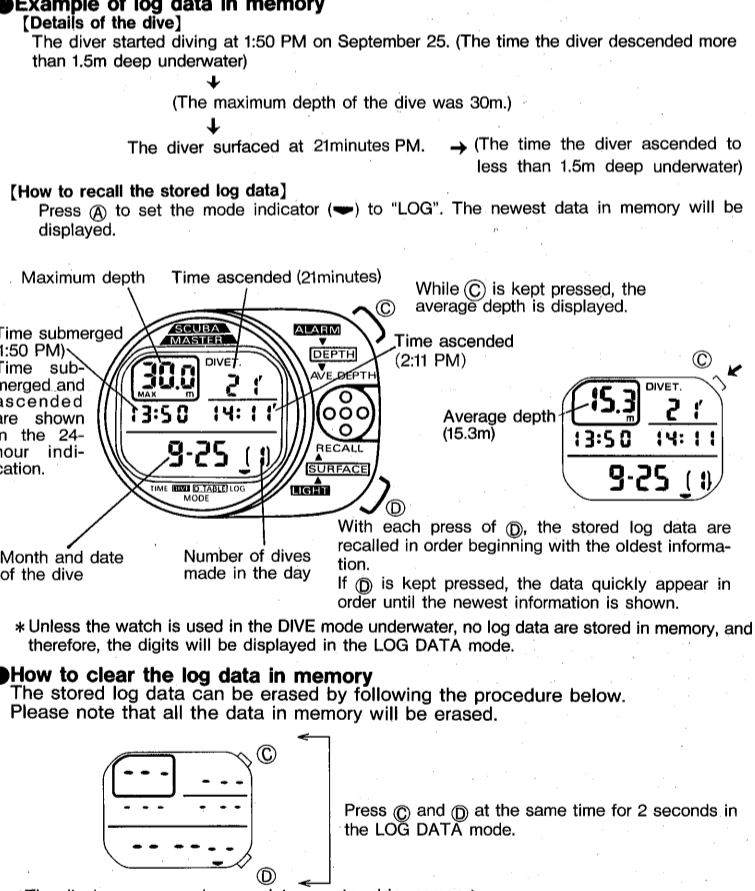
●Example of log data in memory
[Details of the dive]
The diver started diving at 1:50 PM on September 25. (The time the diver descended more than 1.5m deep underwater)

↓

(The maximum depth of the dive was 30m.)

↓

The diver surfaced at 21minutes PM. → (The time the diver ascended to less than 1.5m deep underwater)

[How to recall the stored log data]
Press Ⓐ to set the mode indicator (▼) to "LOG". The newest data in memory will be displayed.

Maximum depth

Time ascended (21minutes)

While Ⓒ is kept pressed, the average depth is displayed.

Time submerged (1:50 PM)

Time submerged and ascended are shown in the 24-hour indication.

Time ascended (2:11 PM)

SCUBA MASTER

ALARM

DEPTH

AVE.DEPTH

DIVET.

MAX m

30.0

2 1

13:50

14:11

9-25

(1)

RECALL

SURFACE

LIGHT

TIME DIVE D-TABLE LOG MODE

Ⓒ

Average depth (15.3m)

15.3

m

DIVET.

2 1

13:50

14:11

9-25

(1)

Ⓓ

Month and date of the dive

Number of dives made in the day

With each press of Ⓓ, the stored log data are recalled in order beginning with the oldest information.
If Ⓓ is kept pressed, the data quickly appear in order until the newest information is shown.

* Unless the watch is used in the DIVE mode underwater, no log data are stored in memory, and therefore, the digits will be displayed in the LOG DATA mode.

●How to clear the log data in memory
The stored log data can be erased by following the procedure below.
Please note that all the data in memory will be erased.

Ⓒ

Ⓓ

Press Ⓒ and Ⓓ at the same time for 2 seconds in the LOG DATA mode.